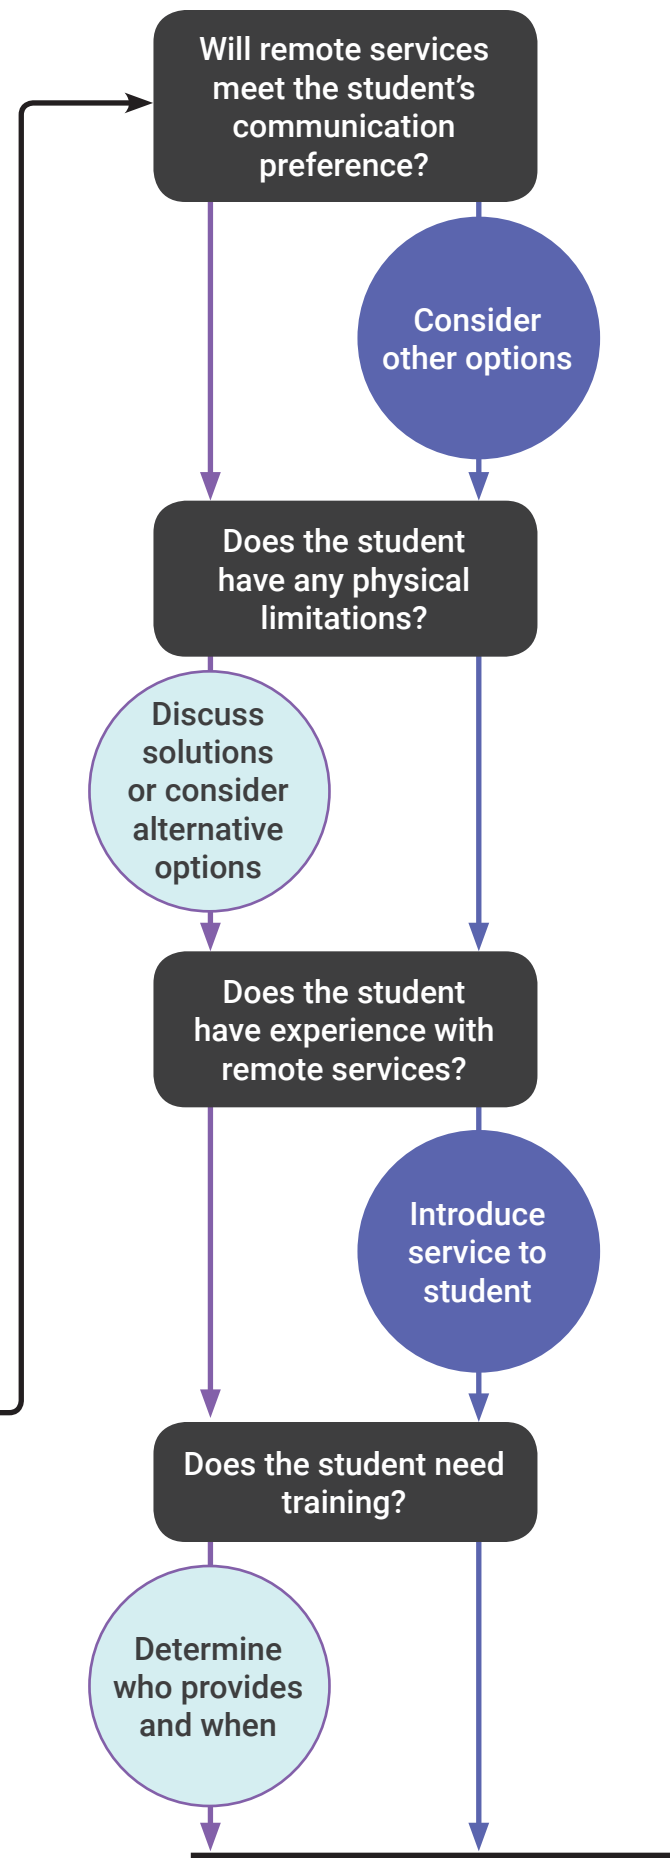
Will remote services meet the student's communication preference?

Consider other options

Does the student have any physical limitations?

Discuss solutions or consider alternative options

Does the student have experience with remote services?

Introduce service to student

Does the student need training?

Determine who provides and when